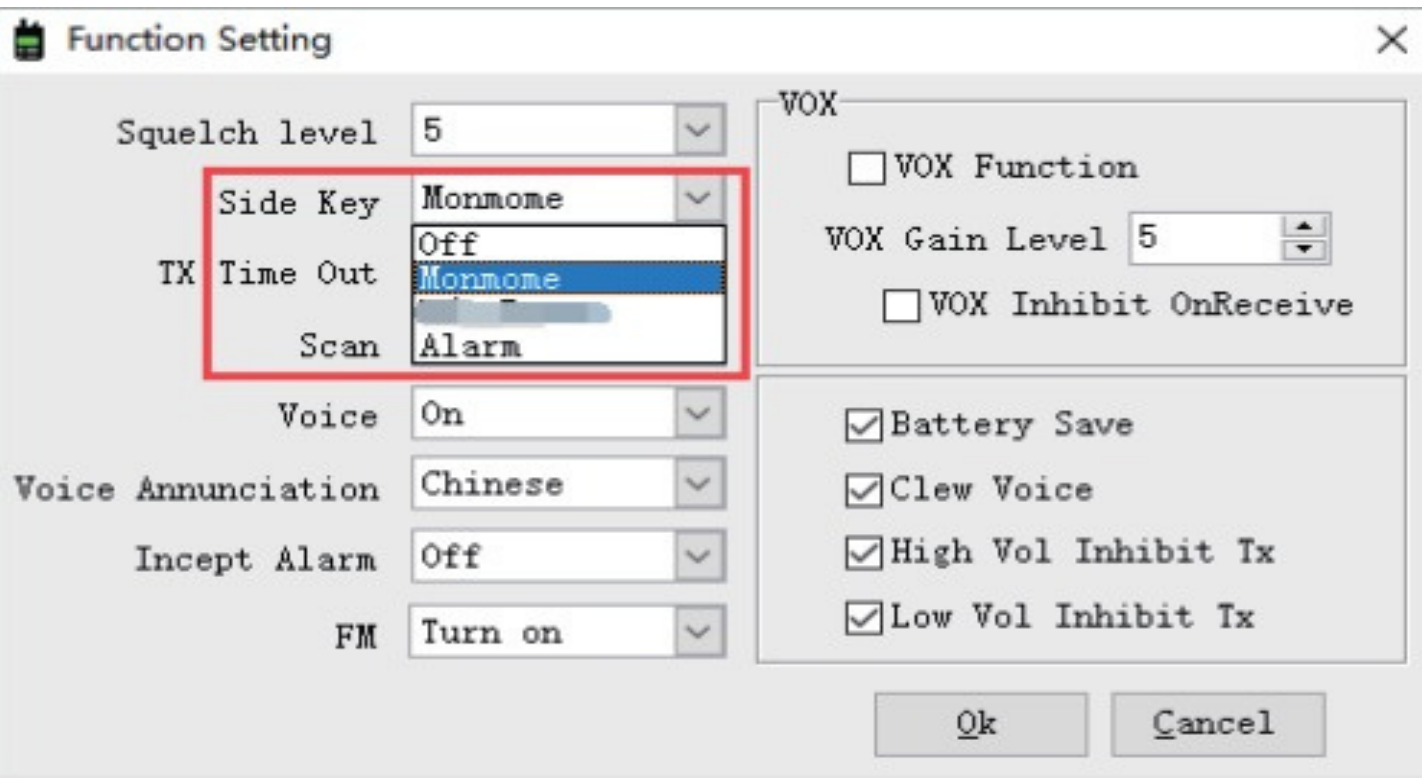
Function Setting

Squelch level 5

Side Key Monmome

TX Time Out

Scan

Off
Monmome
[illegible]
Alarm

Voice On

Voice Annunciation Chinese

Incept Alarm Off

FM Turn on

VOX

VOX Function

VOX Gain Level 5

VOX Inhibit OnReceive

Battery Save

Clew Voice

High Vol Inhibit Tx

Low Vol Inhibit Tx

Ok

Cancel